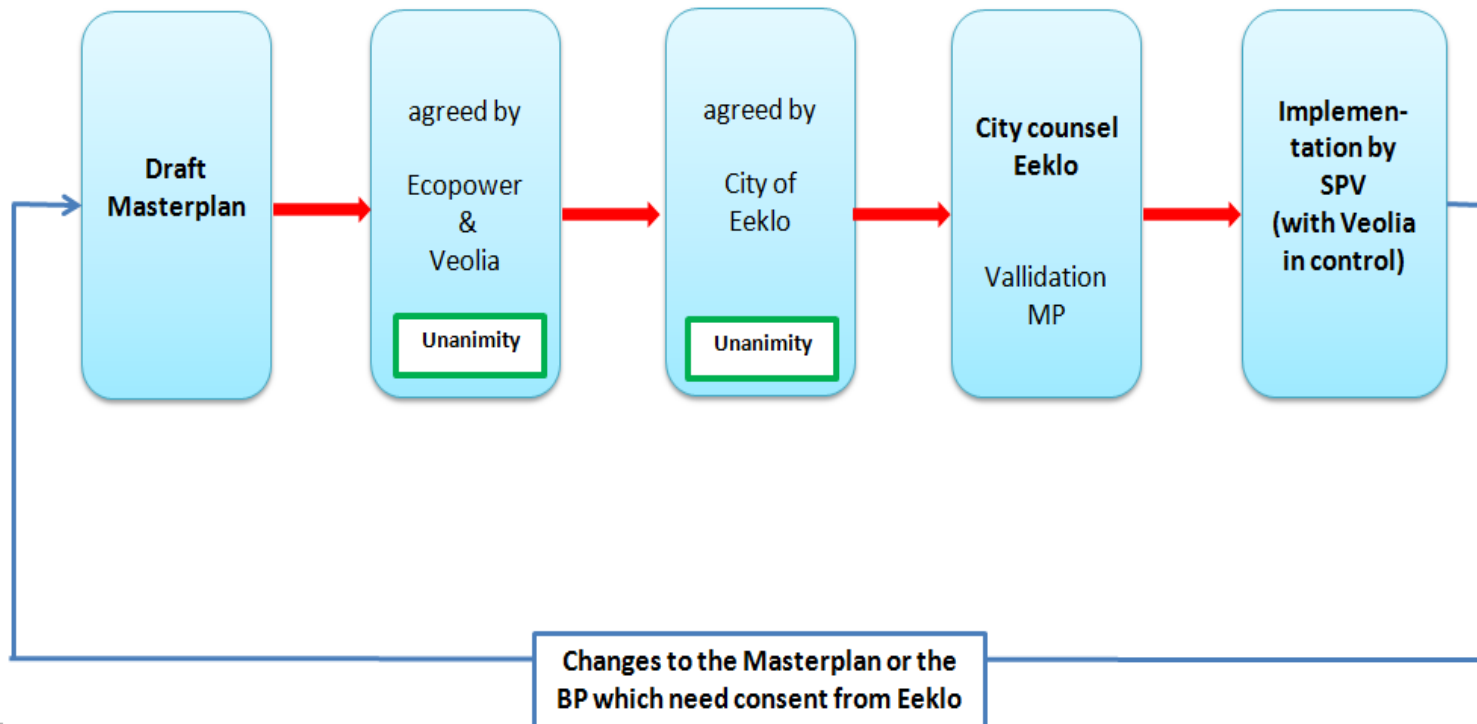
Draft Masterplan

agreed by

Ecopower & Veolia

Unanimity

agreed by

City of Eeklo

Unanimity

City counsel Eeklo

Vallidation MP

Implementation by SPV (with Veolia in control)

Changes to the Masterplan or the BP which need consent from Eeklo